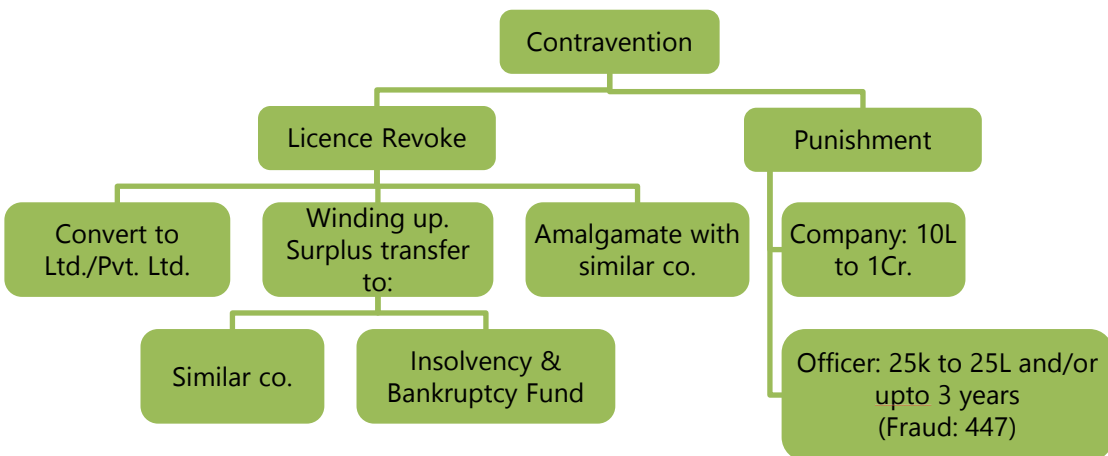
Contravention

Licence Revoke

Punishment

Convert to Ltd./Pvt. Ltd.

Winding up. Surplus transfer to:

Amalgamate with similar co.

Company: 10L to 1Cr.

Similar co.

Insolvency & Bankruptcy Fund

Officer: 25k to 25L and/or upto 3 years (Fraud: 447)